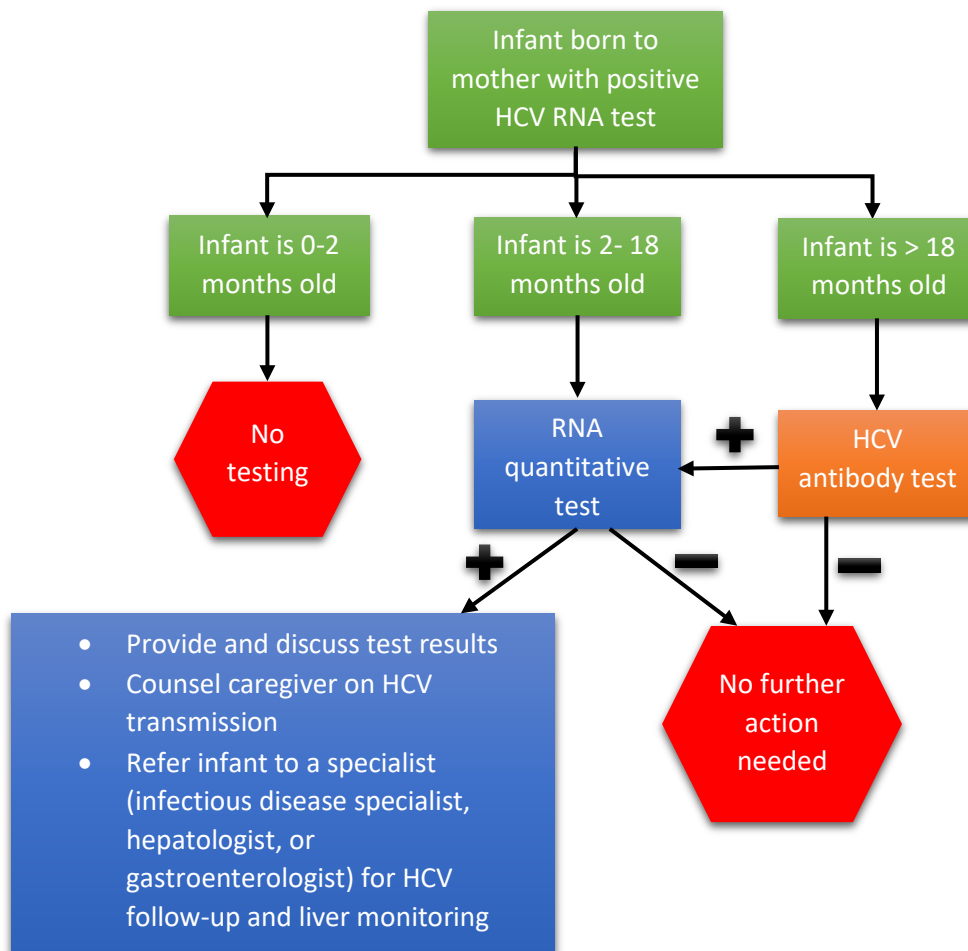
Infant born to mother with positive HCV RNA test

Infant is 0-2 months old

Infant is 2- 18 months old

Infant is > 18 months old

No testing

RNA quantitative test

+

HCV antibody test

+

−

−

- Provide and discuss test results
- Counsel caregiver on HCV transmission
- Refer infant to a specialist (infectious disease specialist, hepatologist, or gastroenterologist) for HCV follow-up and liver monitoring

No further action needed